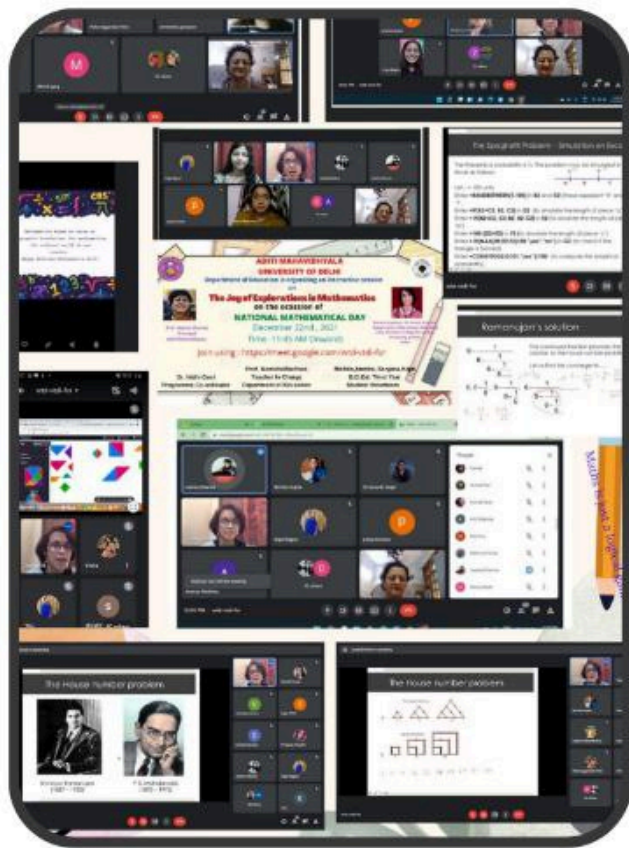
ADITI MAHAVIDYALAYA
UNIVERSITY OF DELHI
Department of Education is organising an interactive session
on
The Joy of Explorations in Mathematics
on the occasion of
NATIONAL MATHEMATICAL DAY
December 22nd, 2021
Time : 11:45 AM Onwards
Join using : https://meet.google.com/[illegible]

The Spaghetti Problem - Simulation on Excel

Ramanujan's solution

The House number problem

The House number problem

Maths is just a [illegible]

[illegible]